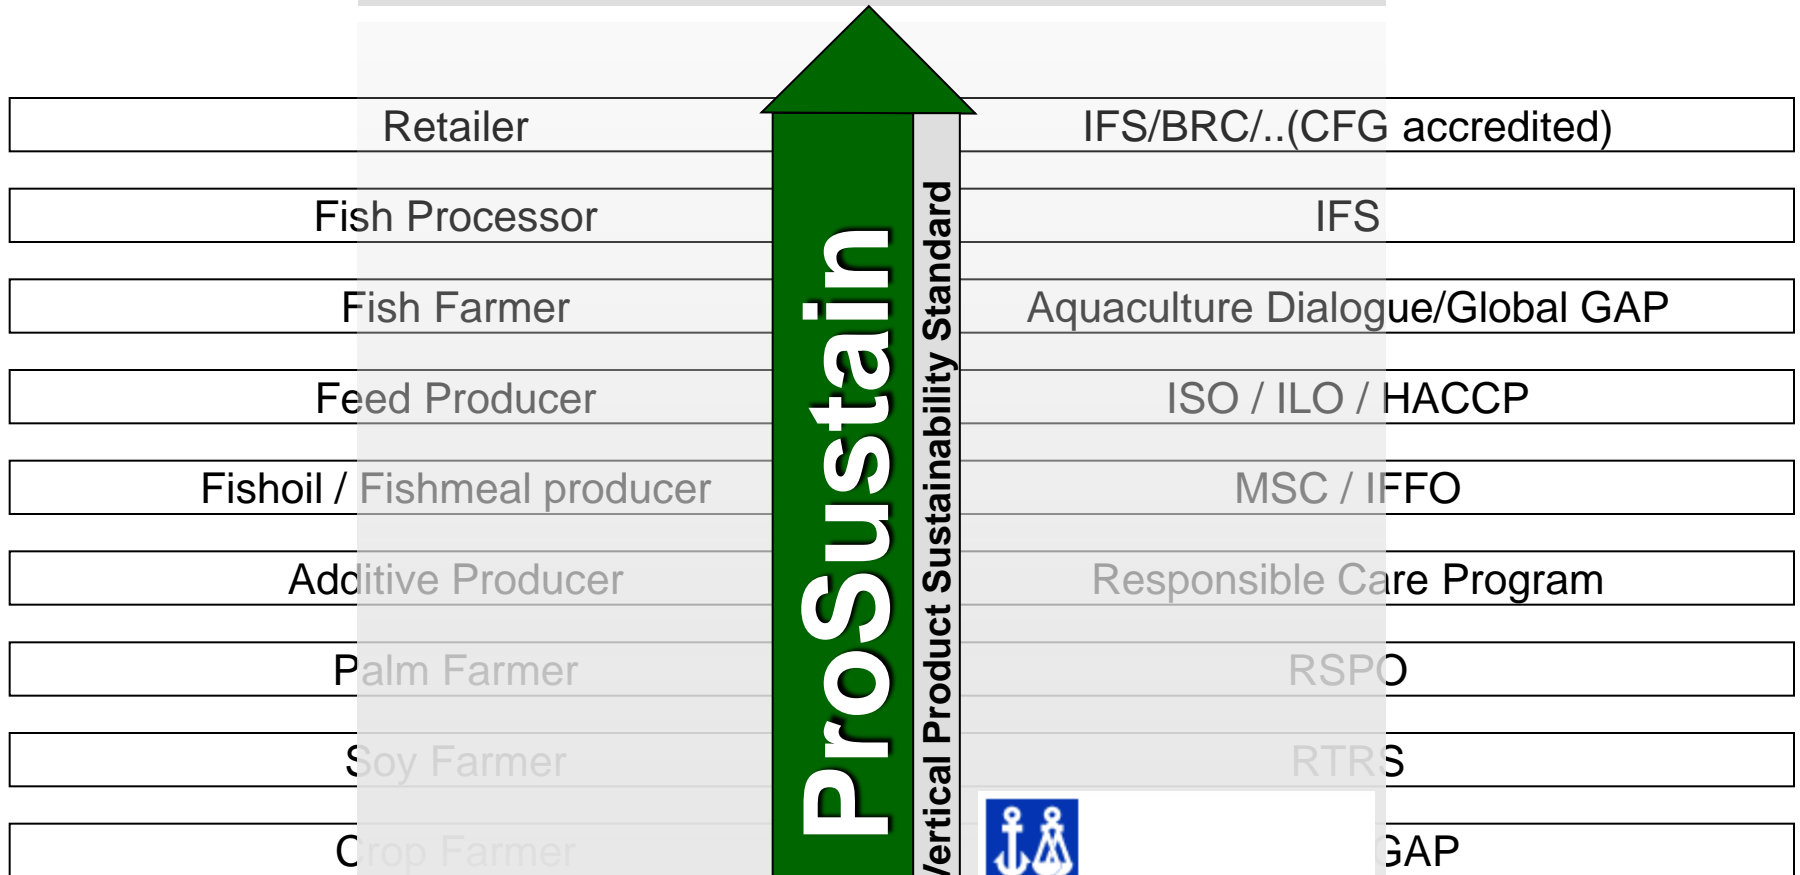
Retailer

IFS/BRC/..(CFG accredited)

Fish Processor

IFS

Fish Farmer

Aquaculture Dialogue/Global GAP

Feed Producer

ISO / ILO / HACCP

Fishoil / Fishmeal producer

MSC / IFFO

Additive Producer

Responsible Care Program

Palm Farmer

RSPO

Soy Farmer

RTRS

Crop Farmer

GAP

ProSustain

Vertical Product Sustainability Standard